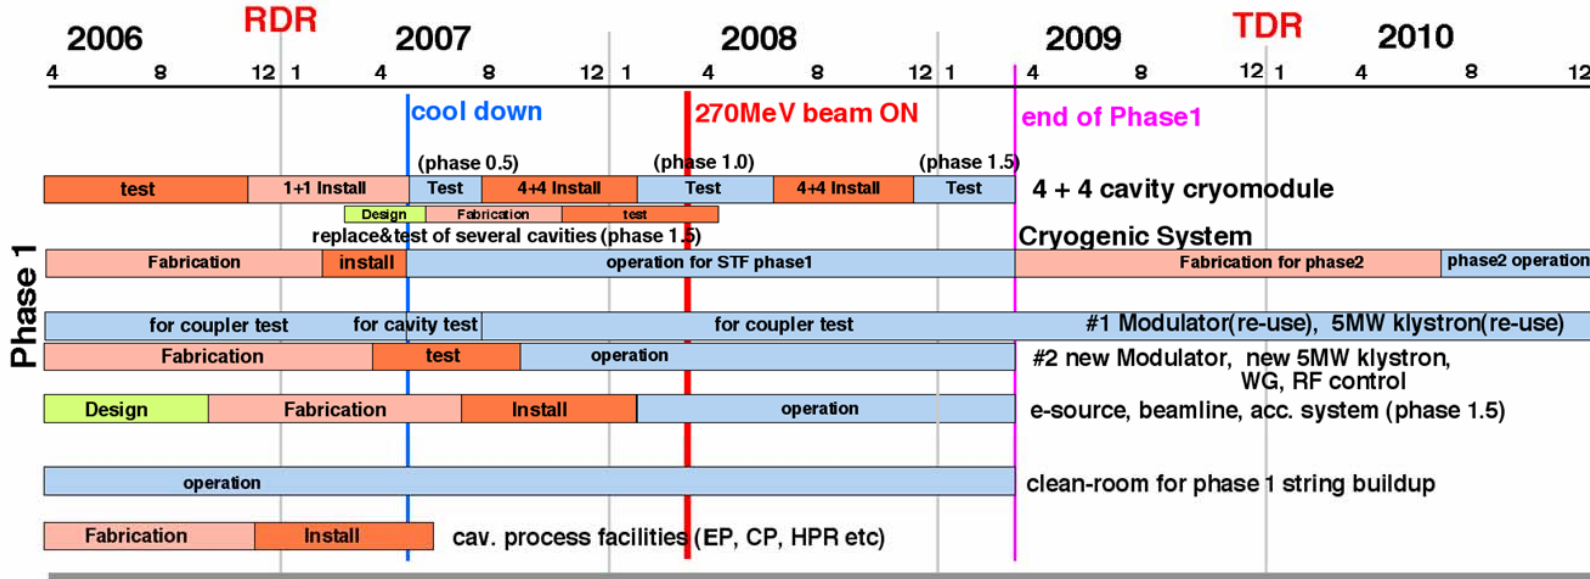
2006 RDR 2007 2008 2009 TDR 2010

4 8 12 1 4 8 12 1 4 8 12 1 4 8 12 1 4 8 12

cool down

270MeV beam ON

end of Phase1

(phase 0.5) (phase 1.0) (phase 1.5)

test | 1+1 Install | Test | 4+4 Install | Test | 4+4 Install | Test

4 + 4 cavity cryomodule

Design | Fabrication | test

replace&test of several cavities (phase 1.5)

Cryogenic System

Fabrication | install | operation for STF phase1 | Fabrication for phase2 | phase2 operation

Phase 1

for coupler test | for cavity test | for coupler test

#1 Modulator(re-use), 5MW klystron(re-use)

Fabrication | test | operation

#2 new Modulator, new 5MW klystron, WG, RF control

Design | Fabrication | Install | operation

e-source, beamline, acc. system (phase 1.5)

operation

clean-room for phase 1 string buildup

Fabrication | Install

cav. process facilities (EP, CP, HPR etc)